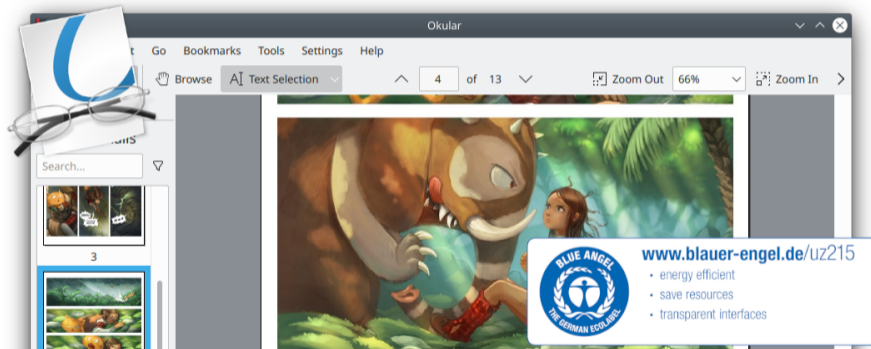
Okular

t Go Bookmarks Tools Settings Help

Browse Text Selection 4 of 13 Zoom Out 66% Zoom In

nails

Search...

3

BLUE ANGEL
THE GERMAN ECOLABEL

www.blauer-engel.de/uz215
• energy efficient
• save resources
• transparent interfaces